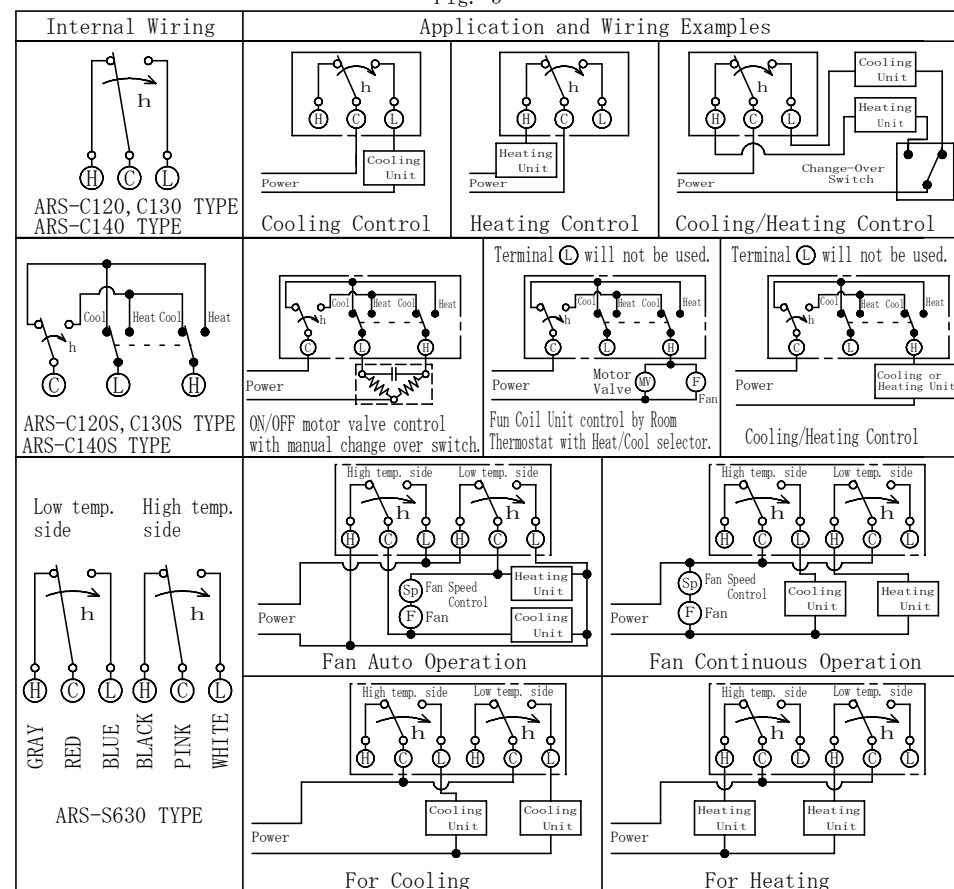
Fig. 6

| Internal Wiring | Application and Wiring Examples | | |
|---|---|---|---|
| h H C L ARS-C120, C130 TYPE ARS-C140 TYPE | h H C L Cooling Unit Power Cooling Control | h H C L Heating Unit Power Heating Control | h H C L Cooling Unit Heating Unit Change-Over Switch Power Cooling/Heating Control |
| Cool Heat Cool Heat h C L H ARS-C120S, C130S TYPE ARS-C140S TYPE | Cool Heat Cool Heat h C L H Power ON/OFF motor valve control with manual change over switch. | Terminal L will not be used. Cool Heat Cool Heat h C L H Power Motor Valve MV F Fan Fun Coil Unit control by Room Thermostat with Heat/Cool selector. | Terminal L will not be used. Cool Heat Cool Heat h C L H Power Cooling or Heating Unit Cooling/Heating Control |
| Low temp. side High temp. side h h H C L H C L GRAY RED BLUE BLACK PINK WHITE ARS-S630 TYPE | High temp. side Low temp. side h h H C L H C L Sp Fan Speed Control F Fan Heating Unit Cooling Unit Power Fan Auto Operation | | High temp. side Low temp. side h h H C L H C L Sp Fan Speed Control F Fan Cooling Unit Heating Unit Power Fan Continuous Operation |
| | High temp. side Low temp. side h h H C L H C L Cooling Unit Cooling Unit Power For Cooling | | High temp. side Low temp. side h h H C L H C L Heating Unit Heating Unit Power For Heating |